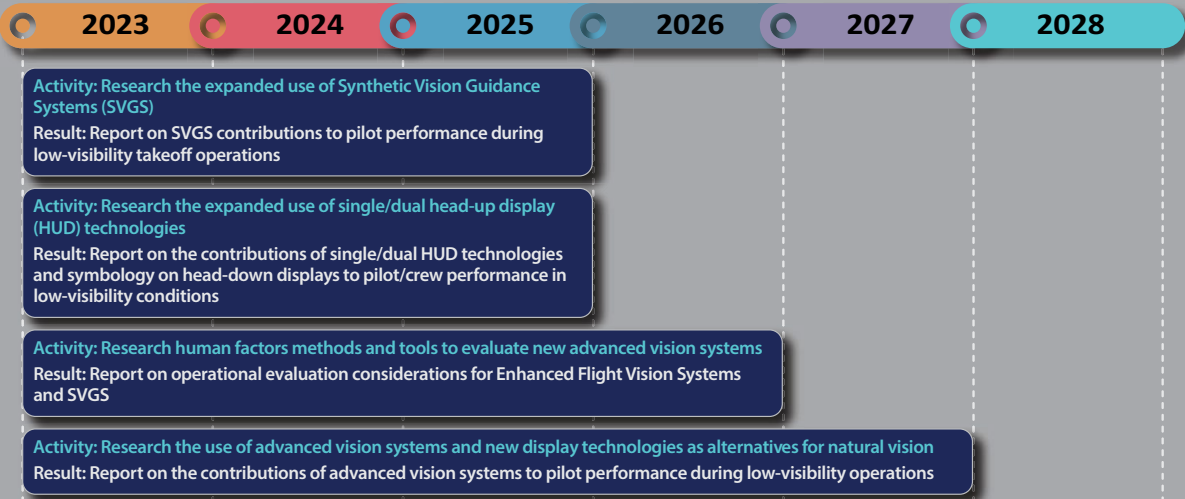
2023 2024 2025 2026 2027 2028

Activity: Research the expanded use of Synthetic Vision Guidance Systems (SVGS)
Result: Report on SVGS contributions to pilot performance during low-visibility takeoff operations

Activity: Research the expanded use of single/dual head-up display (HUD) technologies
Result: Report on the contributions of single/dual HUD technologies and symbology on head-down displays to pilot/crew performance in low-visibility conditions

Activity: Research human factors methods and tools to evaluate new advanced vision systems
Result: Report on operational evaluation considerations for Enhanced Flight Vision Systems and SVGS

Activity: Research the use of advanced vision systems and new display technologies as alternatives for natural vision
Result: Report on the contributions of advanced vision systems to pilot performance during low-visibility operations